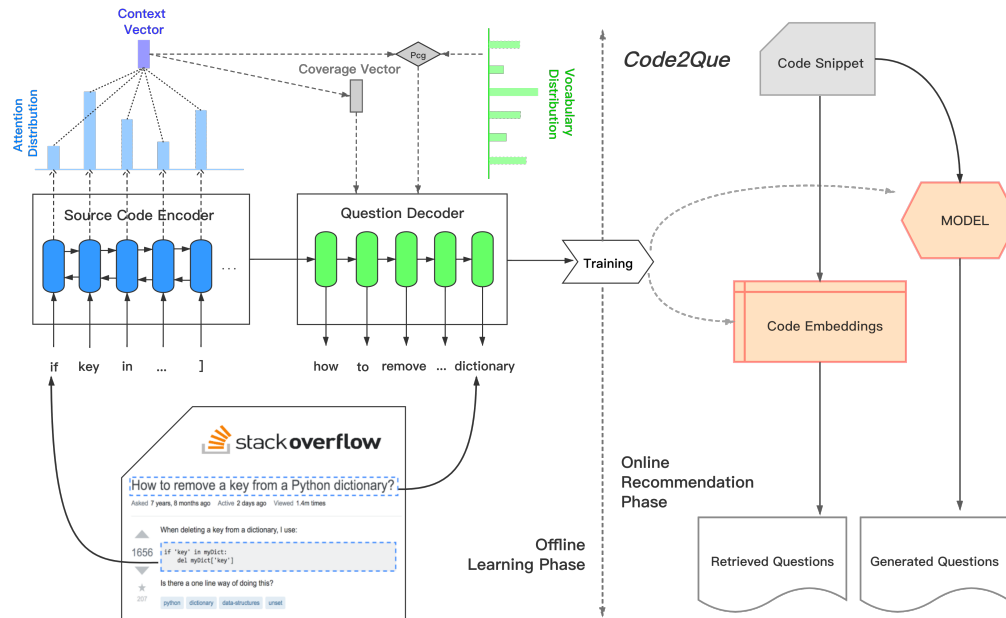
Context Vector

Attention Distribution

Coverage Vector

Pcg

Vocabulary Distribution

Code2Que

Code Snippet

Source Code Encoder

Question Decoder

MODEL

Training

Code Embeddings

if key in ... ]

how to remove ... dictionary

stackoverflow

How to remove a key from a Python dictionary?

Asked 7 years, 8 months ago Active 2 days ago Viewed 1.4m times

When deleting a key from a dictionary, I use:

1656

if 'key' in myDict:
    del myDict['key']

Is there a one line way of doing this?

207

python dictionary data-structures unset

Online Recommendation Phase

Offline Learning Phase

Retrieved Questions

Generated Questions